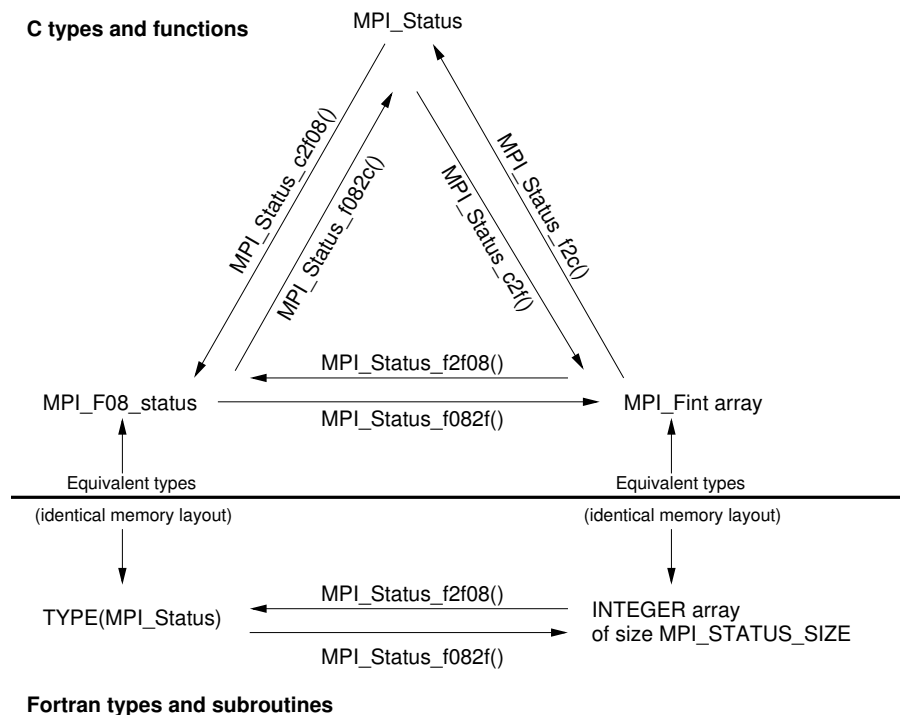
C types and functions

MPI_Status

MPI_Status_c2f08()

MPI_Status_f082c()

MPI_Status_c2f()

MPI_Status_f2c()

MPI_Status_f2f08()

MPI_F08_status

MPI_Status_f082f()

MPI_Fint array

Equivalent types

Equivalent types

(identical memory layout)

(identical memory layout)

MPI_Status_f2f08()

TYPE(MPI_Status)

INTEGER array of size MPI_STATUS_SIZE

MPI_Status_f082f()

Fortran types and subroutines